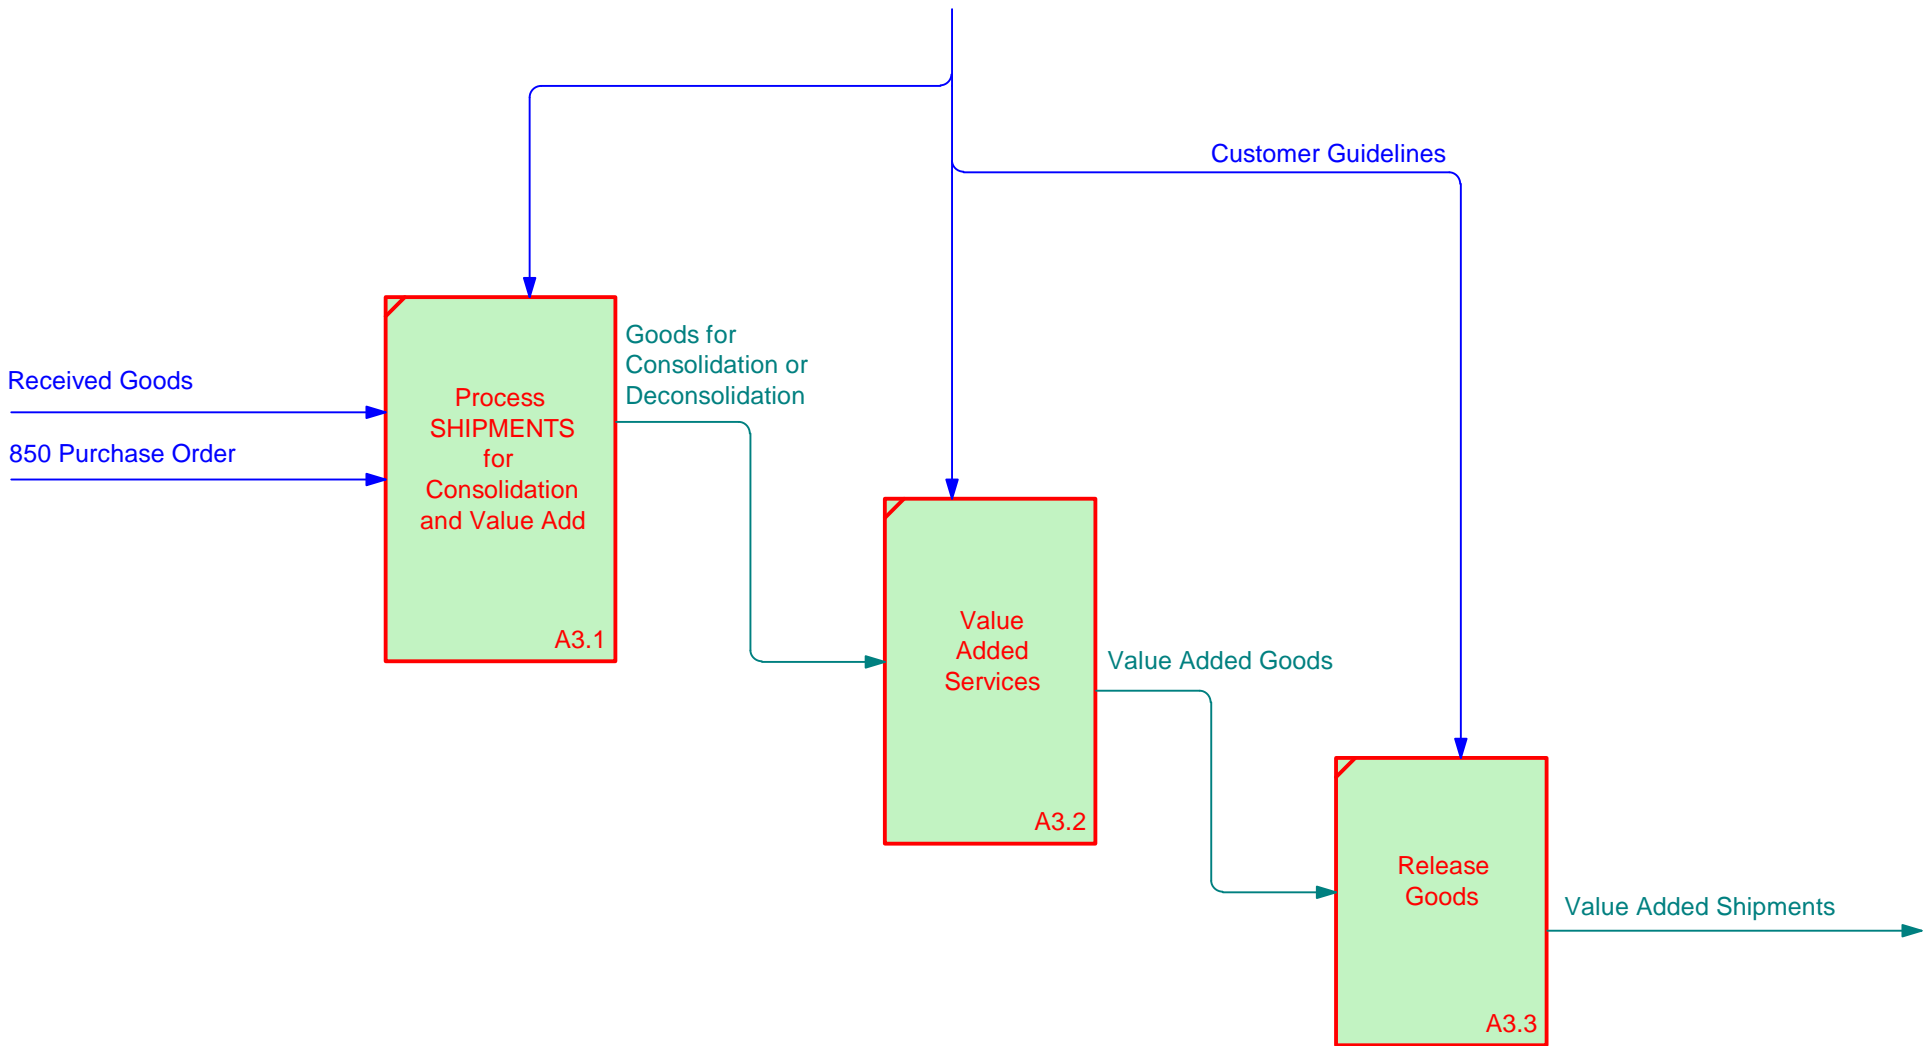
Customer Guidelines

Received Goods

850 Purchase Order

Process SHIPMENTS for Consolidation and Value Add

A3.1

Goods for Consolidation or Deconsolidation

Value Added Services

A3.2

Value Added Goods

Release Goods

A3.3

Value Added Shipments